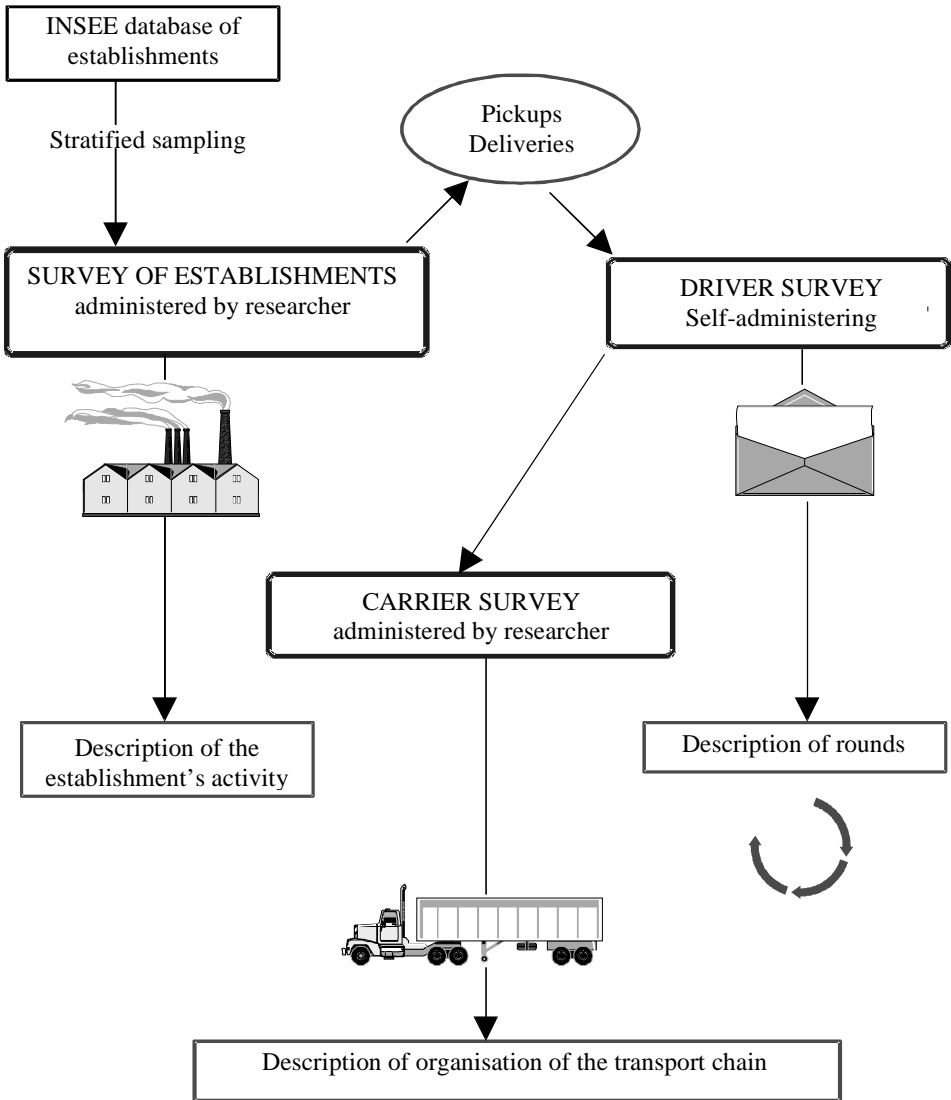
INSEE database of establishments

Stratified sampling

Pickups
Deliveries

SURVEY OF ESTABLISHMENTS
administered by researcher

DRIVER SURVEY
Self-administering

CARRIER SURVEY
administered by researcher

Description of the establishment's activity

Description of rounds

Description of organisation of the transport chain